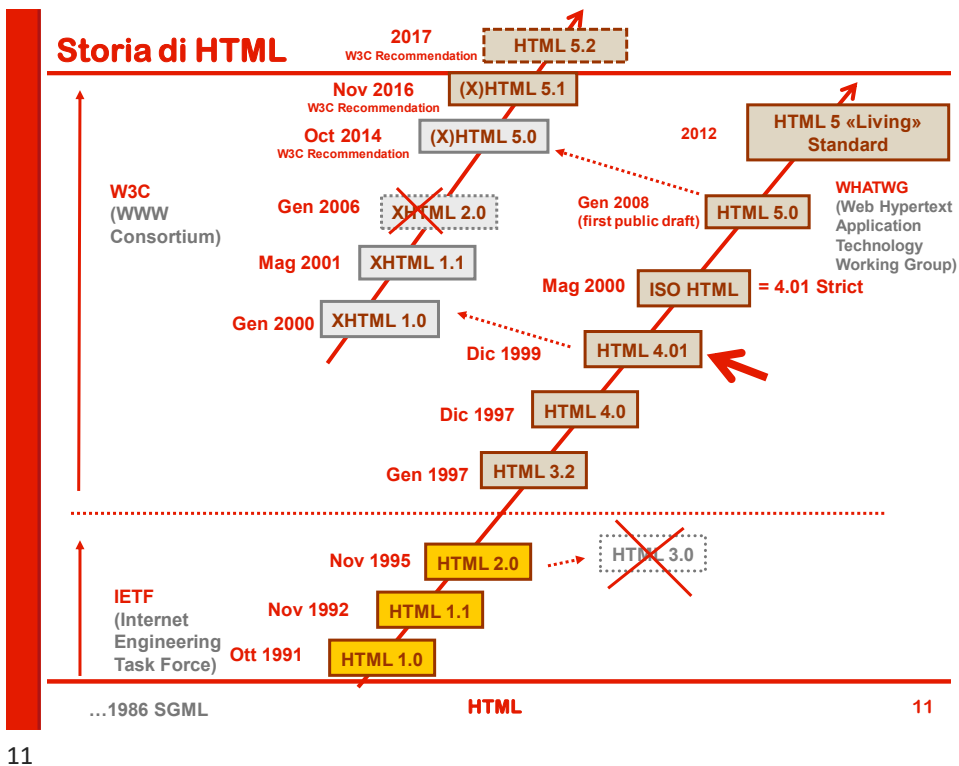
Storia di HTML

2017
W3C Recommendation
HTML 5.2

Nov 2016
W3C Recommendation
(X)HTML 5.1

Oct 2014
W3C Recommendation
(X)HTML 5.0

2012
HTML 5 «Living» Standard

W3C
(WWW Consortium)

Gen 2006
XHTML 2.0

Gen 2008
(first public draft)
HTML 5.0

WHATWG
(Web Hypertext Application Technology Working Group)

Mag 2001
XHTML 1.1

Mag 2000
ISO HTML
= 4.01 Strict

Gen 2000
XHTML 1.0

Dic 1999
HTML 4.01

Dic 1997
HTML 4.0

Gen 1997
HTML 3.2

Nov 1995
HTML 2.0
HTML 3.0

IETF
(Internet Engineering Task Force)

Nov 1992
HTML 1.1

Ott 1991
HTML 1.0

…1986 SGML
HTML
11

11